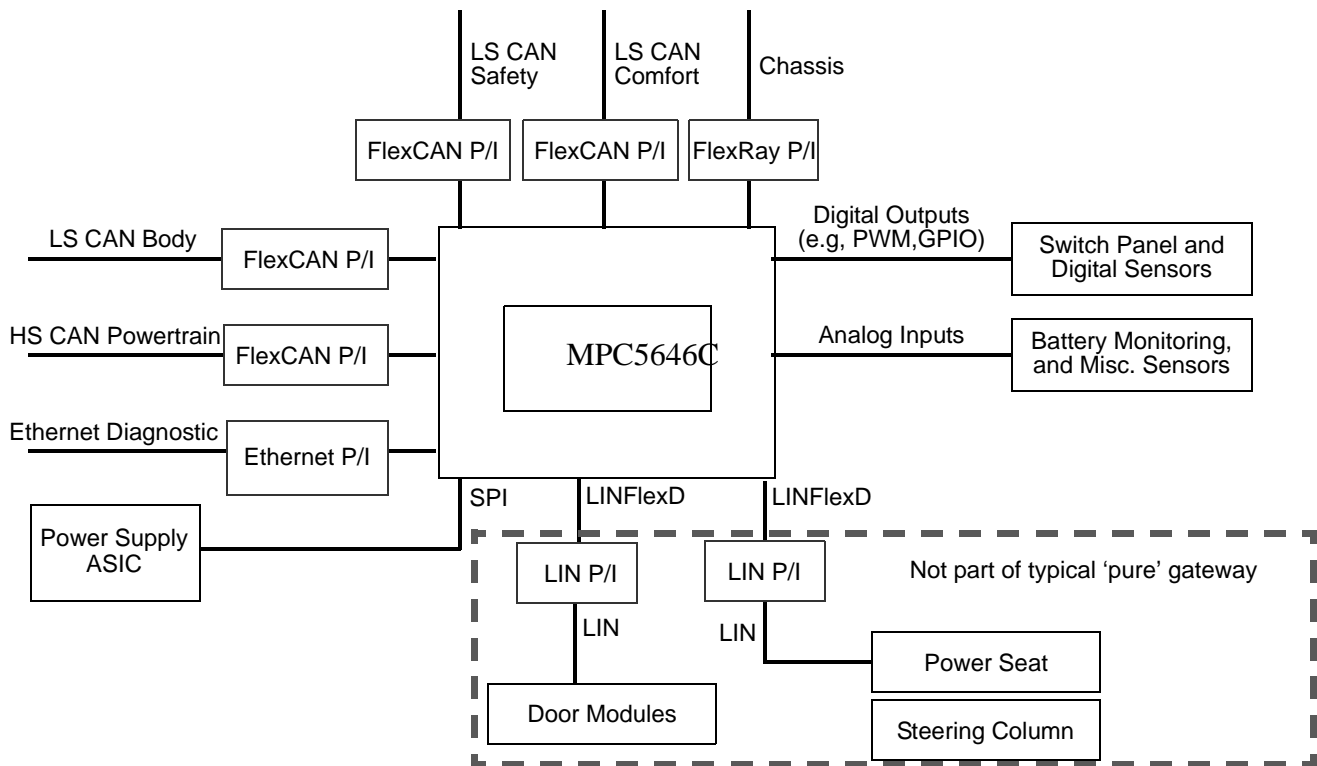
LS CAN Safety

LS CAN Comfort

Chassis

FlexCAN P/I

FlexCAN P/I

FlexRay P/I

LS CAN Body

FlexCAN P/I

Digital Outputs (e.g, PWM,GPIO)

Switch Panel and Digital Sensors

HS CAN Powertrain

FlexCAN P/I

MPC5646C

Analog Inputs

Battery Monitoring, and Misc. Sensors

Ethernet Diagnostic

Ethernet P/I

SPI

LINFlexD

LINFlexD

Power Supply ASIC

LIN P/I

LIN P/I

Not part of typical 'pure' gateway

LIN

LIN

Power Seat

Door Modules

Steering Column